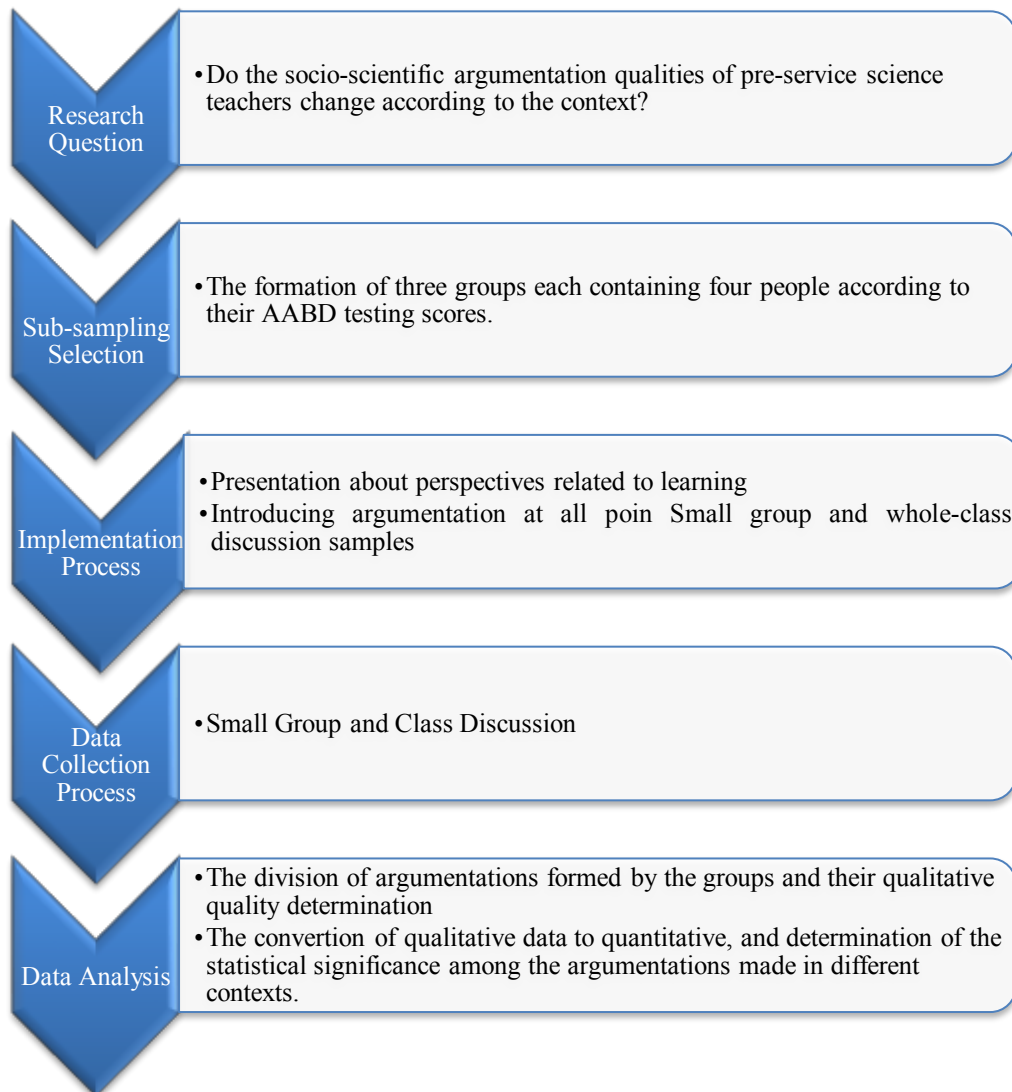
Research Question

• Do the socio-scientific argumentation qualities of pre-service science teachers change according to the context?

Sub-sampling Selection

• The formation of three groups each containing four people according to their AABD testing scores.

Implementation Process

• Presentation about perspectives related to learning
• Introducing argumentation at all poin Small group and whole-class discussion samples

Data Collection Process

• Small Group and Class Discussion

Data Analysis

• The division of argumentations formed by the groups and their qualitative quality determination
• The convertion of qualitative data to quantitative, and determination of the statistical significance among the argumentations made in different contexts.